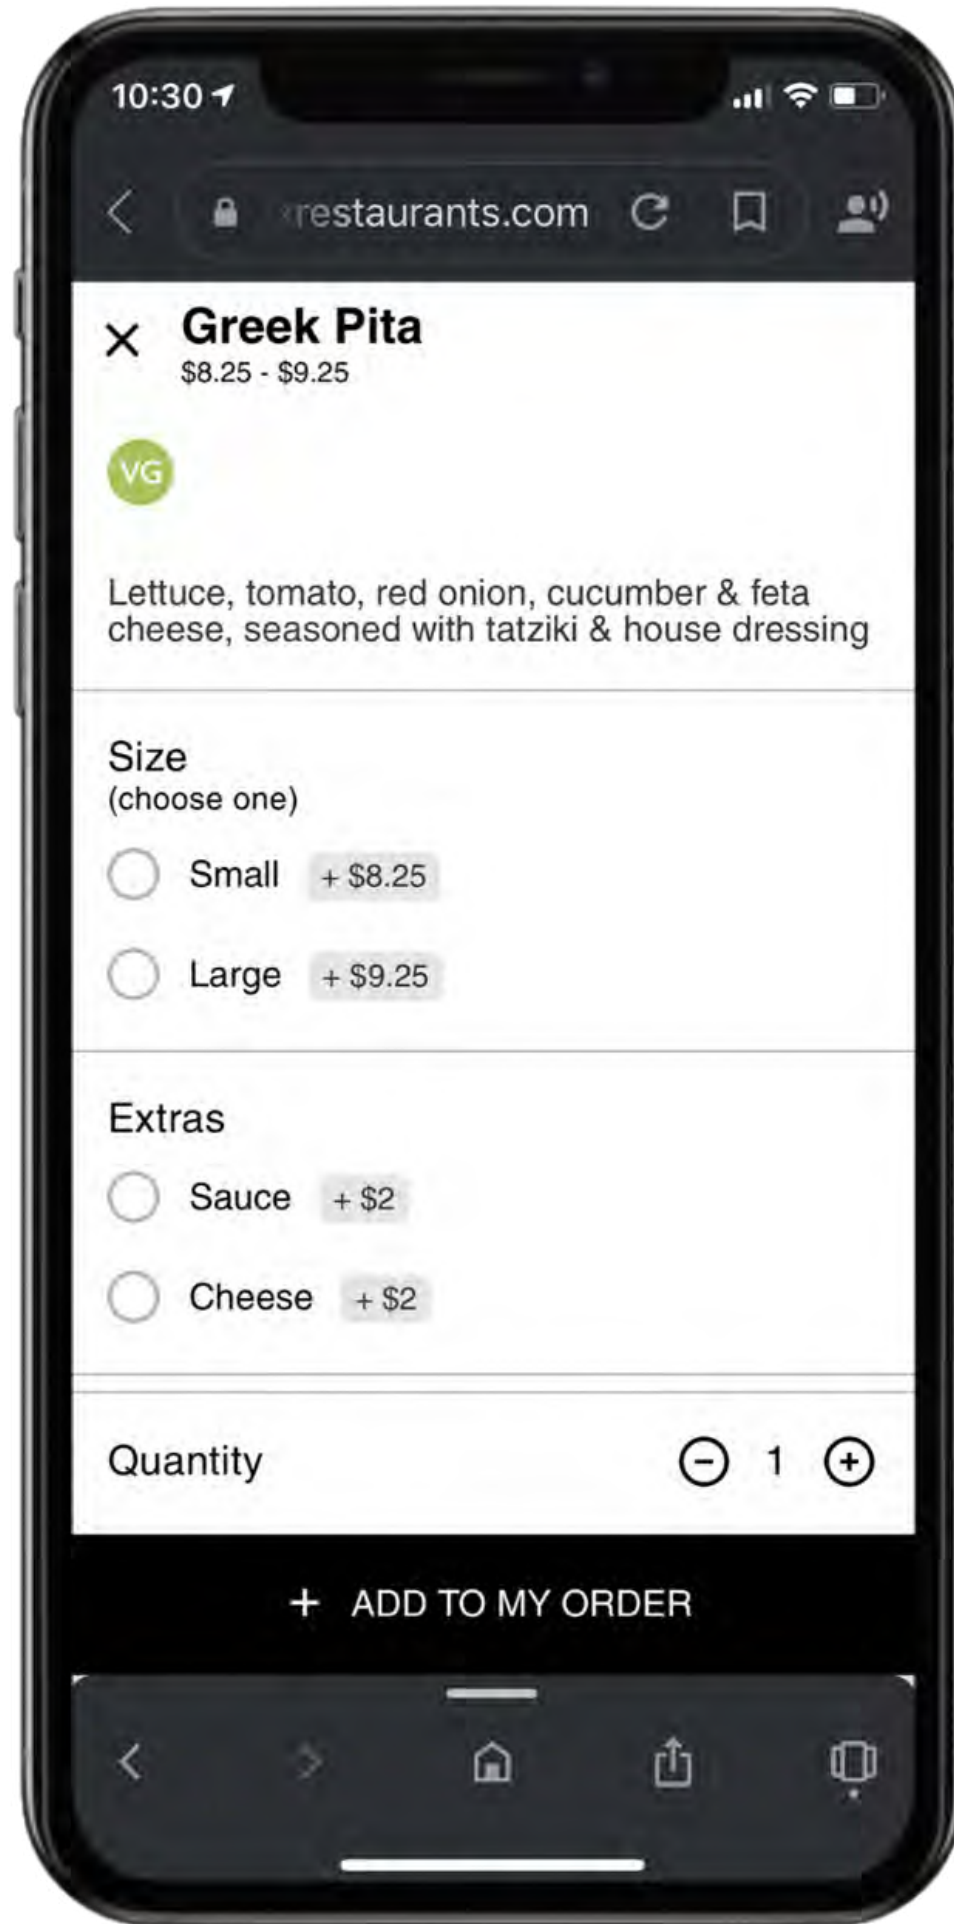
10:30

restaurants.com

×

Greek Pita
$8.25 - $9.25

VG

Lettuce, tomato, red onion, cucumber & feta cheese, seasoned with tatziki & house dressing

Size
(choose one)

Small + $8.25

Large + $9.25

Extras

Sauce + $2

Cheese + $2

Quantity 1

+ ADD TO MY ORDER